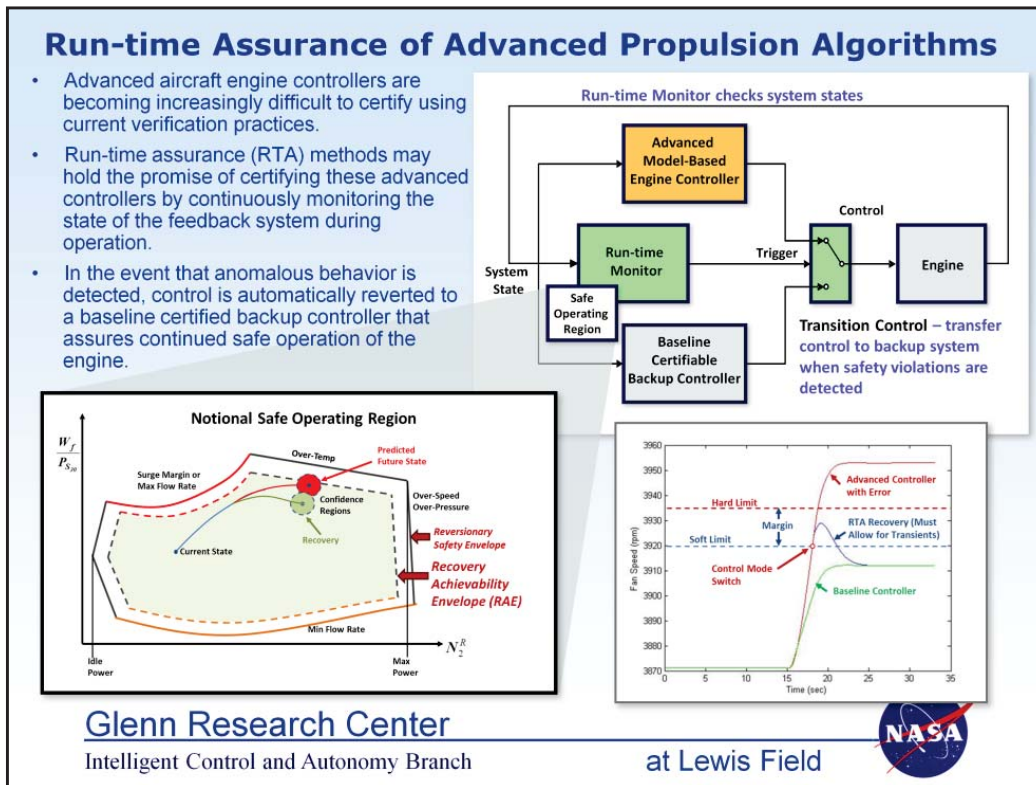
Run-time Assurance of Advanced Propulsion Algorithms

- Advanced aircraft engine controllers are becoming increasingly difficult to certify using current verification practices.
- Run-time assurance (RTA) methods may hold the promise of certifying these advanced controllers by continuously monitoring the state of the feedback system during operation.
- In the event that anomalous behavior is detected, control is automatically reverted to a baseline certified backup controller that assures continued safe operation of the engine.

Run-time Monitor checks system states

Advanced Model-Based Engine Controller

Control

Run-time Monitor

Trigger

Engine

System State

Safe Operating Region

Baseline Certifiable Backup Controller

Transition Control – transfer control to backup system when safety violations are detected

Notional Safe Operating Region

$\frac{W_f}{P_{S_{30}}}$

Over-Temp

Predicted Future State

Surge Margin or Max Flow Rate

Confidence Regions

Over-Speed Over-Pressure

Recovery

Reversionary Safety Envelope

Current State

Recovery Achievability Envelope (RAE)

Min Flow Rate

$N_2^R$

Idle Power

Max Power

3960
3950
3940
3930
3920
3910
3900
3890
3880
3870

Fan Speed (rpm)

Advanced Controller with Error

Hard Limit

Margin

RTA Recovery (Must Allow for Transients)

Soft Limit

Control Mode Switch

Baseline Controller

0 5 10 15 20 25 30 35

Time (sec)

Glenn Research Center

Intelligent Control and Autonomy Branch

at Lewis Field

NASA